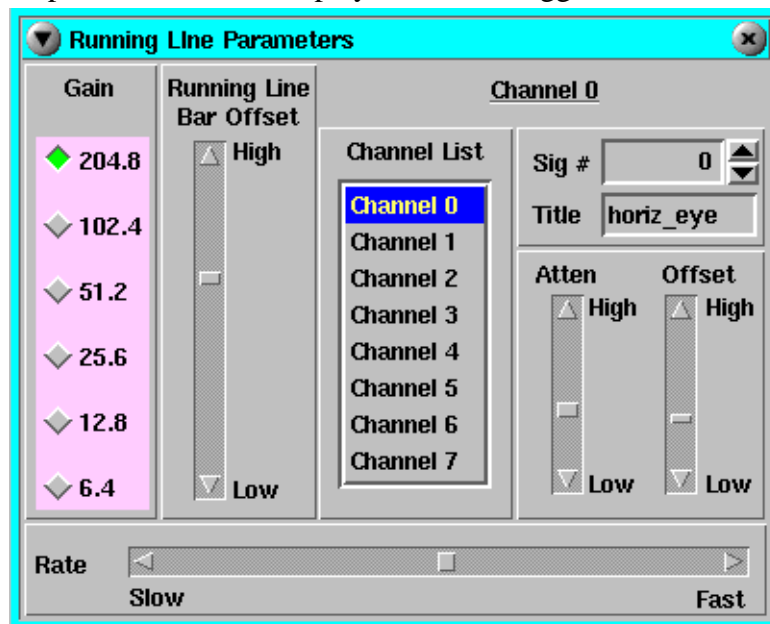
Running LIne Parameters

Gain
204.8
102.4
51.2
25.6
12.8
6.4

Running Line Bar Offset
High
Low

Channel 0

Channel List
Channel 0
Channel 1
Channel 2
Channel 3
Channel 4
Channel 5
Channel 6
Channel 7

Sig # 0
Title horiz_eye

Atten
High
Low

Offset
High
Low

Rate
Slow
Fast